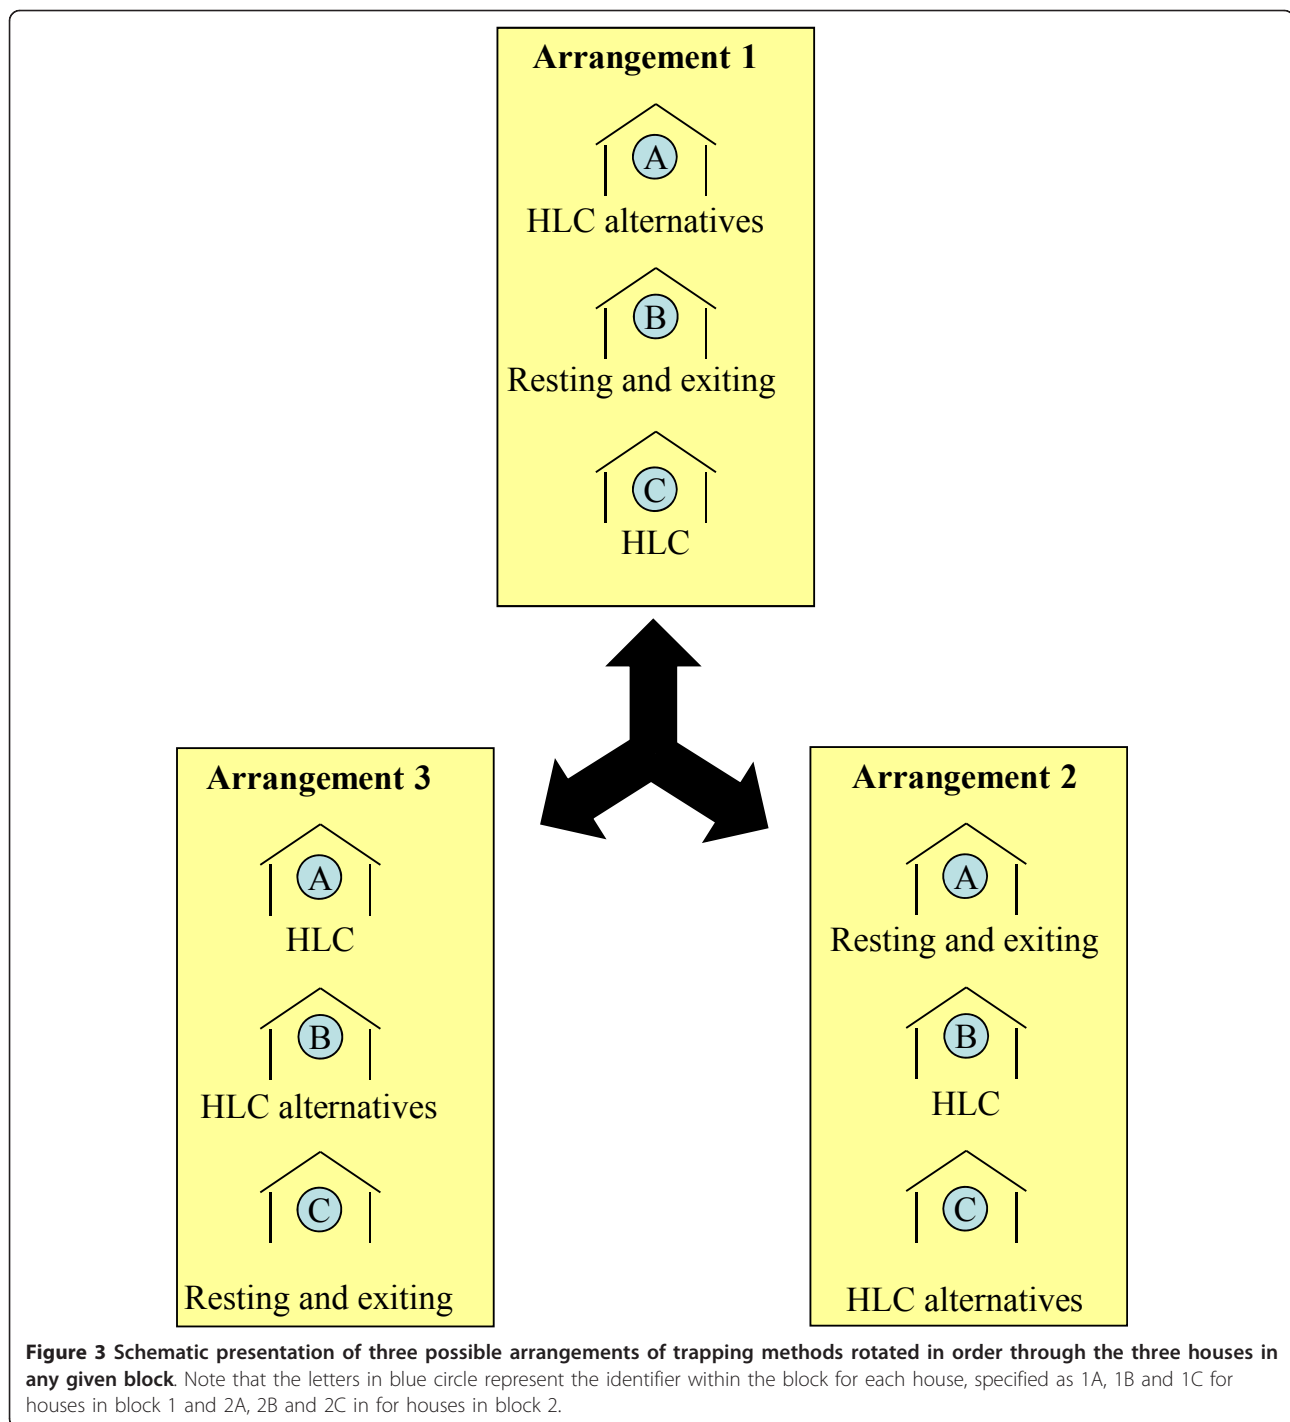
Arrangement 1

A
HLC alternatives

B
Resting and exiting

C
HLC

Arrangement 3

A
HLC

B
HLC alternatives

C
Resting and exiting

Arrangement 2

A
Resting and exiting

B
HLC

C
HLC alternatives

**Figure 3 Schematic presentation of three possible arrangements of trapping methods rotated in order through the three houses in any given block**. Note that the letters in blue circle represent the identifier within the block for each house, specified as 1A, 1B and 1C for houses in block 1 and 2A, 2B and 2C in for houses in block 2.